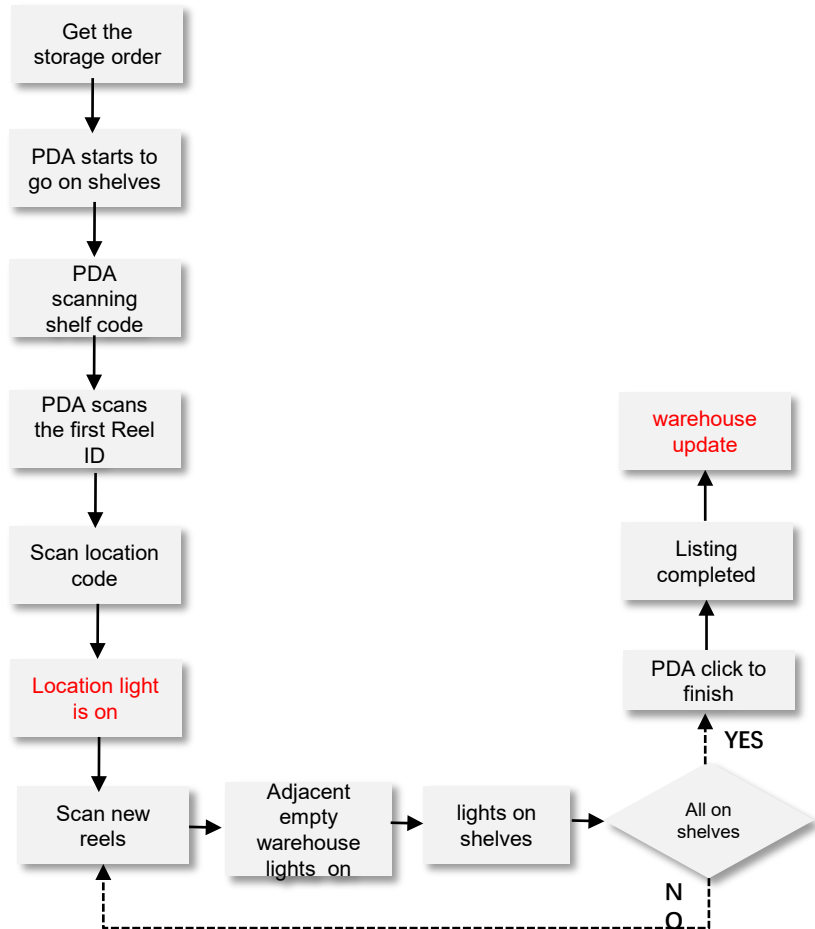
Get the storage order

PDA starts to go on shelves

PDA scanning shelf code

PDA scans the first Reel ID

Scan location code

Location light is on

Scan new reels

Adjacent empty warehouse lights on

lights on shelves

All on shelves

YES

NO

PDA click to finish

Listing completed

warehouse update